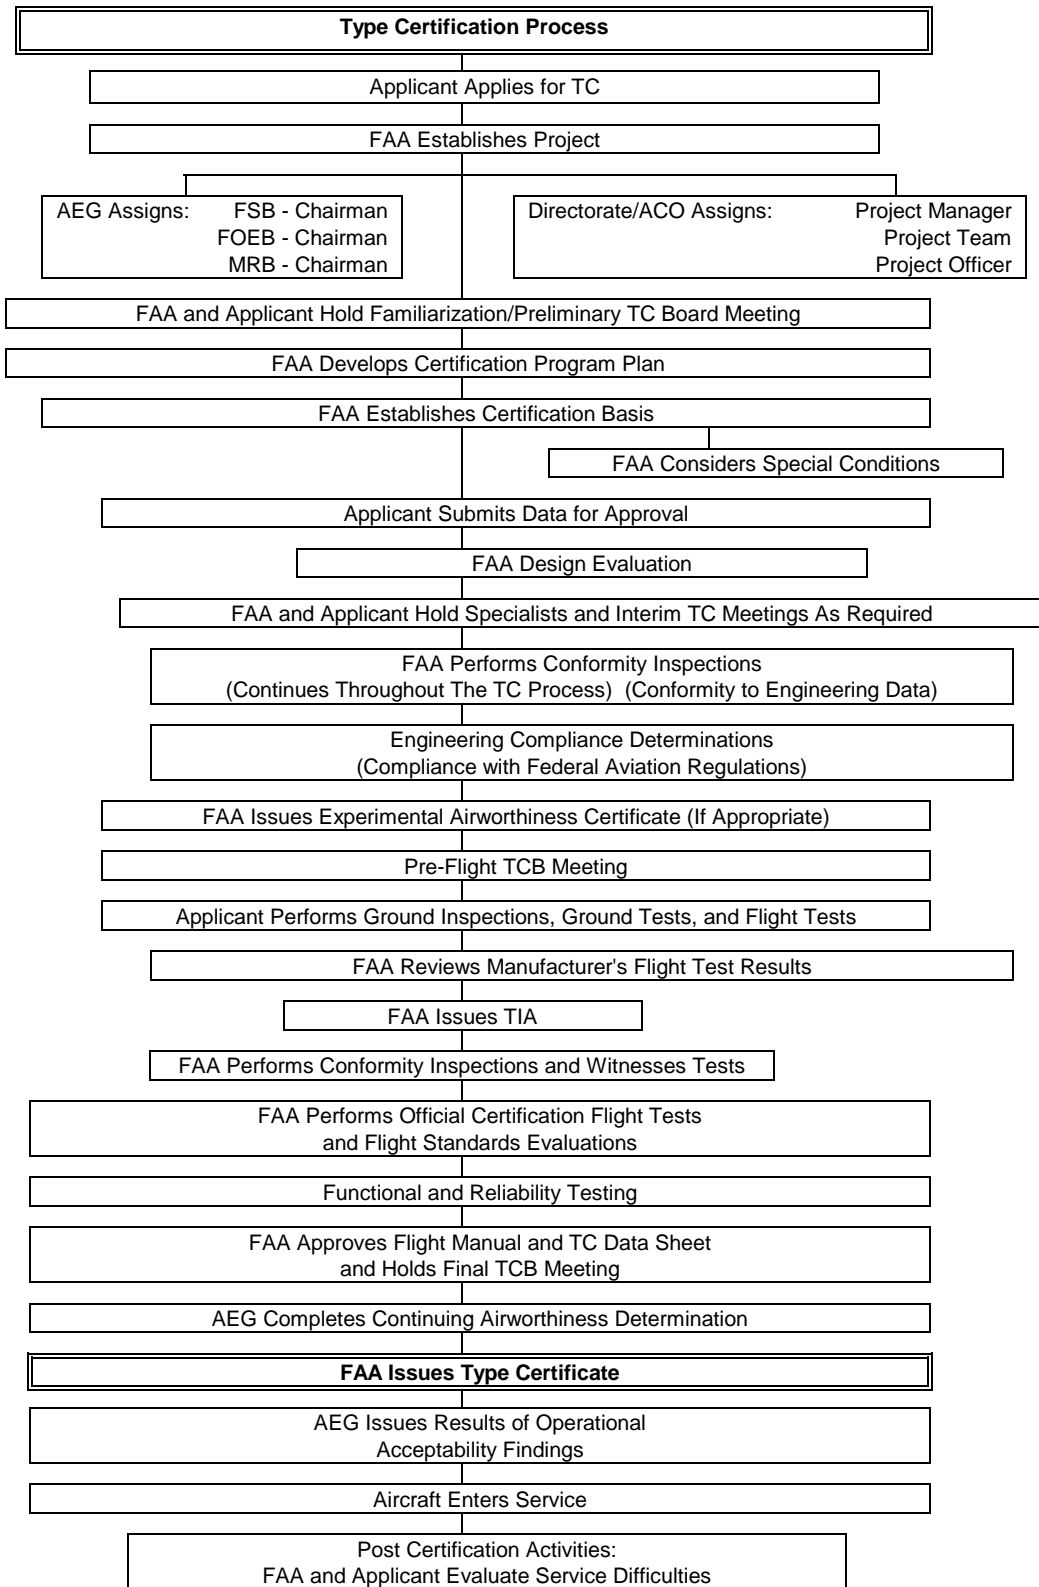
Type Certification Process

Applicant Applies for TC

FAA Establishes Project

AEG Assigns: FSB - Chairman
FOEB - Chairman
MRB - Chairman

Directorate/ACO Assigns: Project Manager
Project Team
Project Officer

FAA and Applicant Hold Familiarization/Preliminary TC Board Meeting

FAA Develops Certification Program Plan

FAA Establishes Certification Basis

FAA Considers Special Conditions

Applicant Submits Data for Approval

FAA Design Evaluation

FAA and Applicant Hold Specialists and Interim TC Meetings As Required

FAA Performs Conformity Inspections
(Continues Throughout The TC Process) (Conformity to Engineering Data)

Engineering Compliance Determinations
(Compliance with Federal Aviation Regulations)

FAA Issues Experimental Airworthiness Certificate (If Appropriate)

Pre-Flight TCB Meeting

Applicant Performs Ground Inspections, Ground Tests, and Flight Tests

FAA Reviews Manufacturer's Flight Test Results

FAA Issues TIA

FAA Performs Conformity Inspections and Witnesses Tests

FAA Performs Official Certification Flight Tests
and Flight Standards Evaluations

Functional and Reliability Testing

FAA Approves Flight Manual and TC Data Sheet
and Holds Final TCB Meeting

AEG Completes Continuing Airworthiness Determination

FAA Issues Type Certificate

AEG Issues Results of Operational
Acceptability Findings

Aircraft Enters Service

Post Certification Activities:
FAA and Applicant Evaluate Service Difficulties